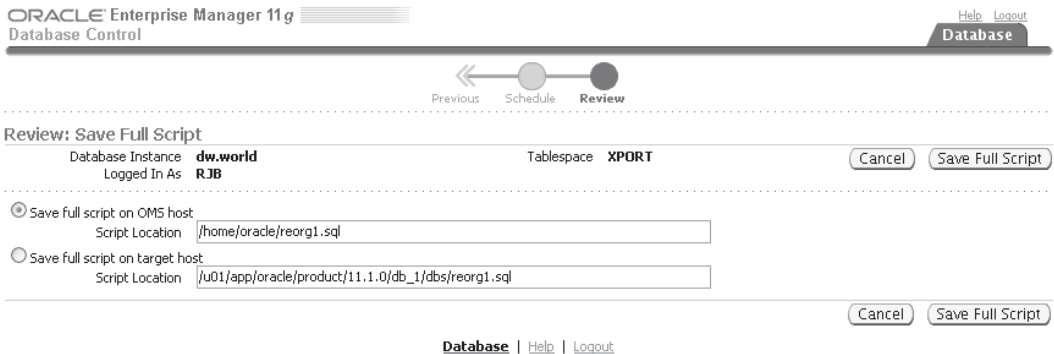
ORACLE Enterprise Manager 11g
Database Control

Help Logout
Database

Previous Schedule Review

Review: Save Full Script

Database Instance dw.world
Logged In As RJB

Tablespace XPORT

Cancel Save Full Script

Save full script on OMS host
Script Location /home/oracle/reorg1.sql

Save full script on target host
Script Location /u01/app/oracle/product/11.1.0/db_1/dbs/reorg1.sql

Cancel Save Full Script

Database | Help | Logout